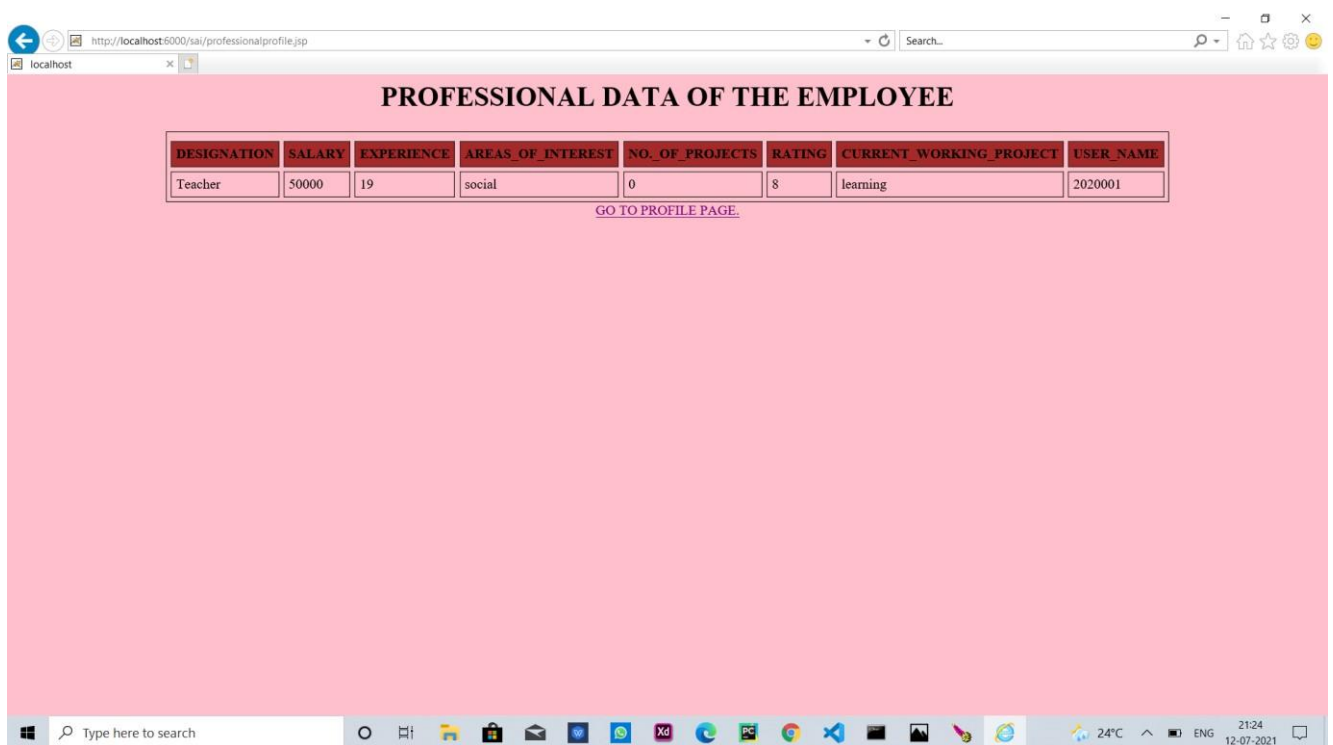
http://localhost:6000/sai/professionalprofile.jsp

Search...

localhost

PROFESSIONAL DATA OF THE EMPLOYEE

| DESIGNATION | SALARY | EXPERIENCE | AREAS_OF_INTEREST | NO._OF_PROJECTS | RATING | CURRENT_WORKING_PROJECT | USER_NAME |
|---|---|---|---|---|---|---|---|
| Teacher | 50000 | 19 | social | 0 | 8 | learning | 2020001 |

GO TO PROFILE PAGE.

Type here to search

24°C ENG 21:24 12-07-2021